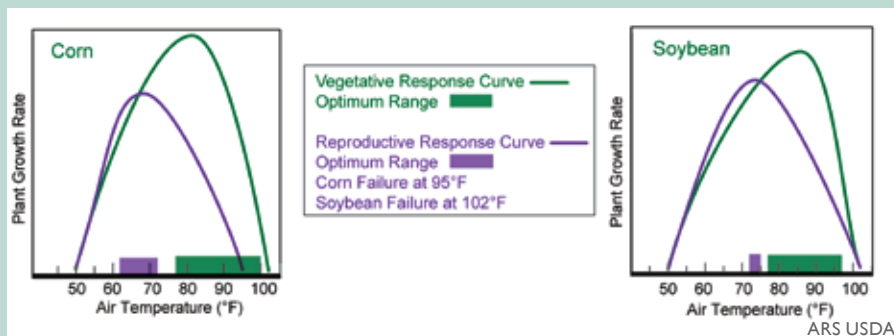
Corn

Plant Growth Rate

50 60 70 80 90 100

Air Temperature (°F)

Vegetative Response Curve
Optimum Range

Reproductive Response Curve
Optimum Range
Corn Failure at 95°F
Soybean Failure at 102°F

Soybean

Plant Growth Rate

50 60 70 80 90 100

Air Temperature (°F)

ARS USDA